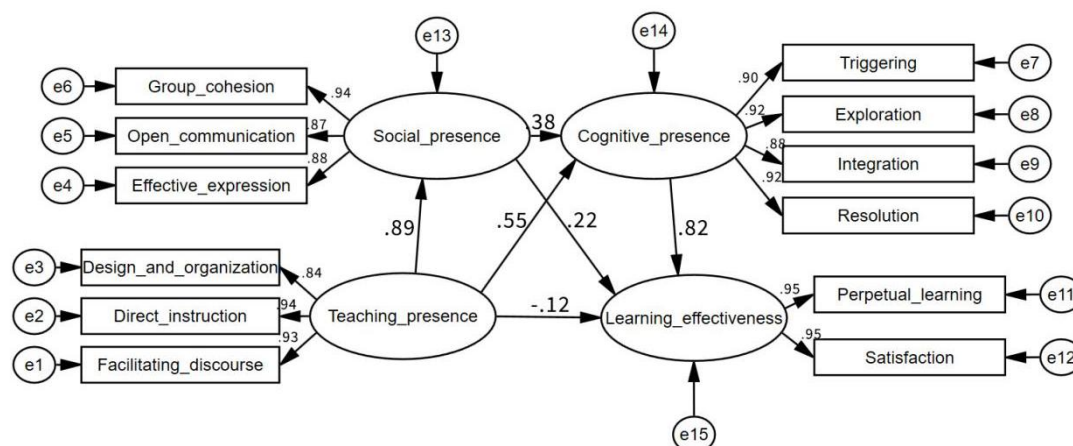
e13

e14

e6
Group_cohesion
.94

e5
Open_communication
.87

e4
Effective_expression
.88

Social_presence

.38

Cognitive_presence

.90
Triggering
e7

.92
Exploration
e8

.88
Integration
e9

.92
Resolution
e10

.89

.55

.22

.82

e3
Design_and_organization
.84

e2
Direct_instruction
.94

e1
Facilitating_discourse
.93

Teaching_presence

-.12

Learning_effectiveness

.95
Perpetual_learning
e11

.95
Satisfaction
e12

e15